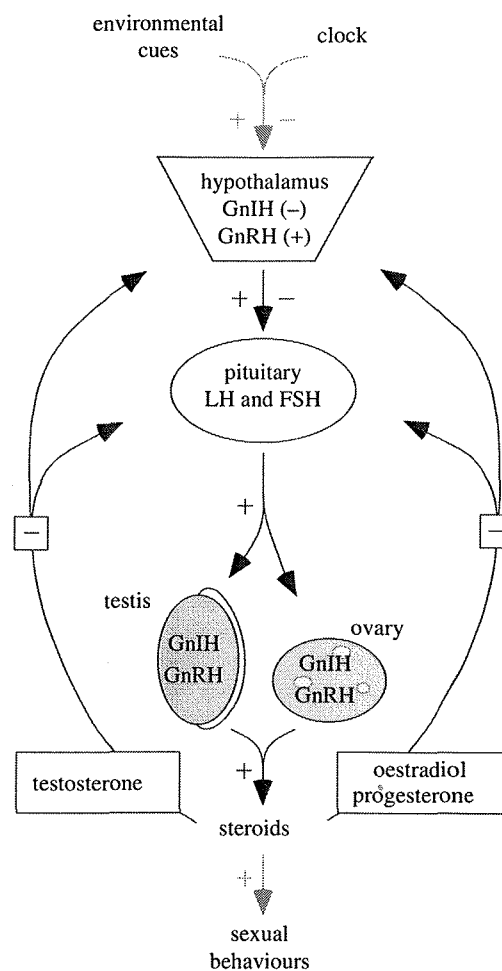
environmental cues

clock

+ −

hypothalamus
GnIH (−)
GnRH (+)

+ −

pituitary
LH and FSH

+

−

−

testis

GnIH
GnRH

ovary

GnIH
GnRH

+

testosterone

oestradiol
progesterone

steroids

+

sexual behaviours